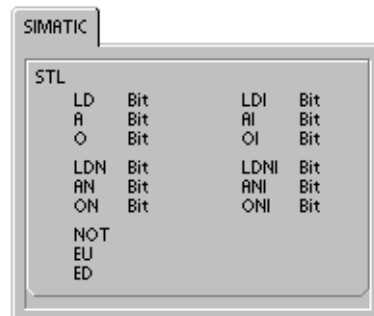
SIMATIC

STL

| | | | |
|---|---|---|---|
| LD | Bit | LDI | Bit |
| A | Bit | AI | Bit |
| O | Bit | OI | Bit |
| LDN | Bit | LDNI | Bit |
| AN | Bit | ANI | Bit |
| ON | Bit | ONI | Bit |
| NOT | | | |
| EU | | | |
| ED | | | |